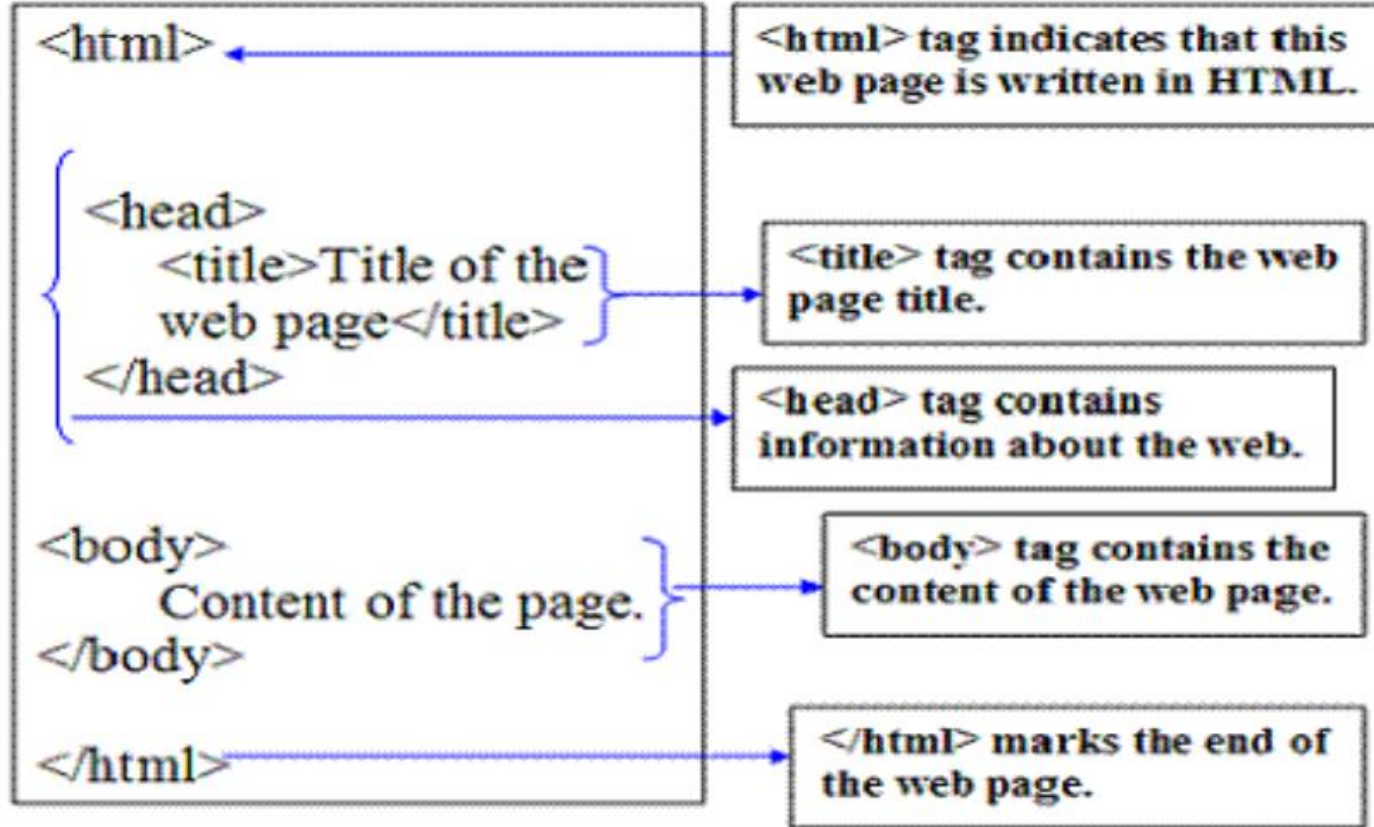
<html>

<head>
<title>Title of the web page</title>
</head>

<body>
Content of the page.
</body>

</html>

<html> tag indicates that this web page is written in HTML.

<title> tag contains the web page title.

<head> tag contains information about the web.

<body> tag contains the content of the web page.

</html> marks the end of the web page.